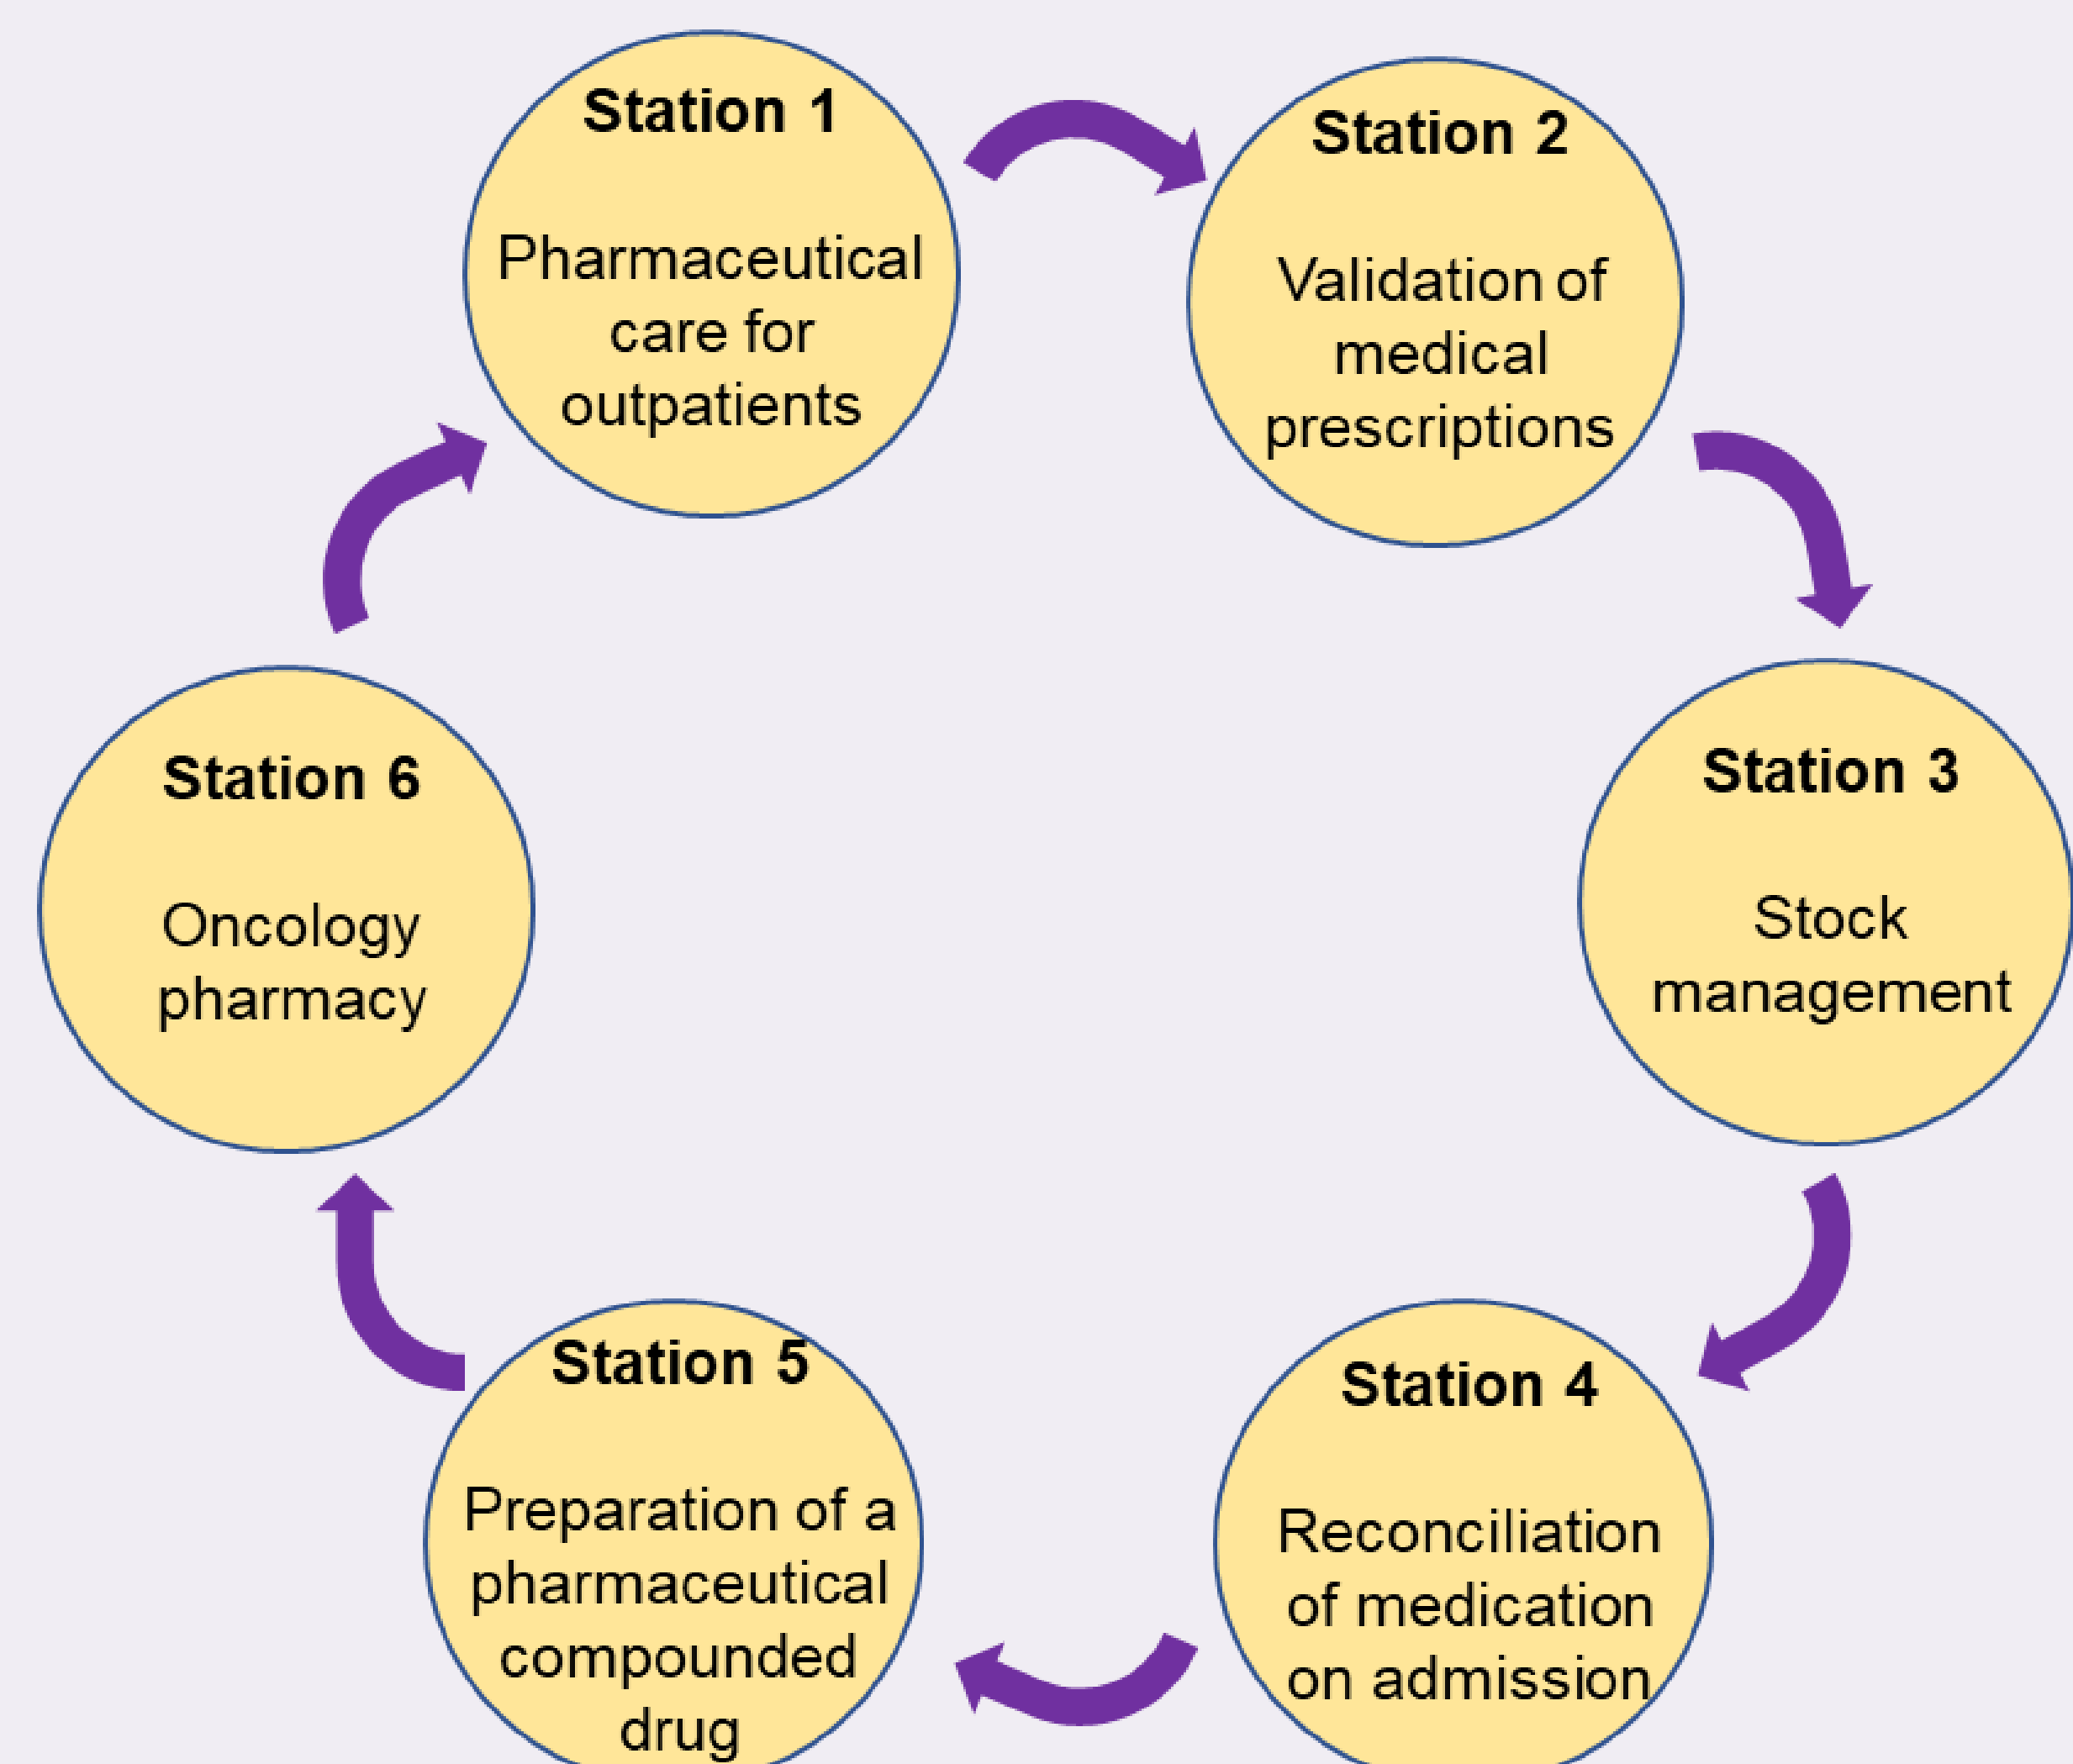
Station 1

Pharmaceutical care for outpatients

Station 2

Validation of medical prescriptions

Station 3

Stock management

Station 4

Reconciliation of medication on admission

Station 5

Preparation of a pharmaceutical compounded drug

Station 6

Oncology pharmacy